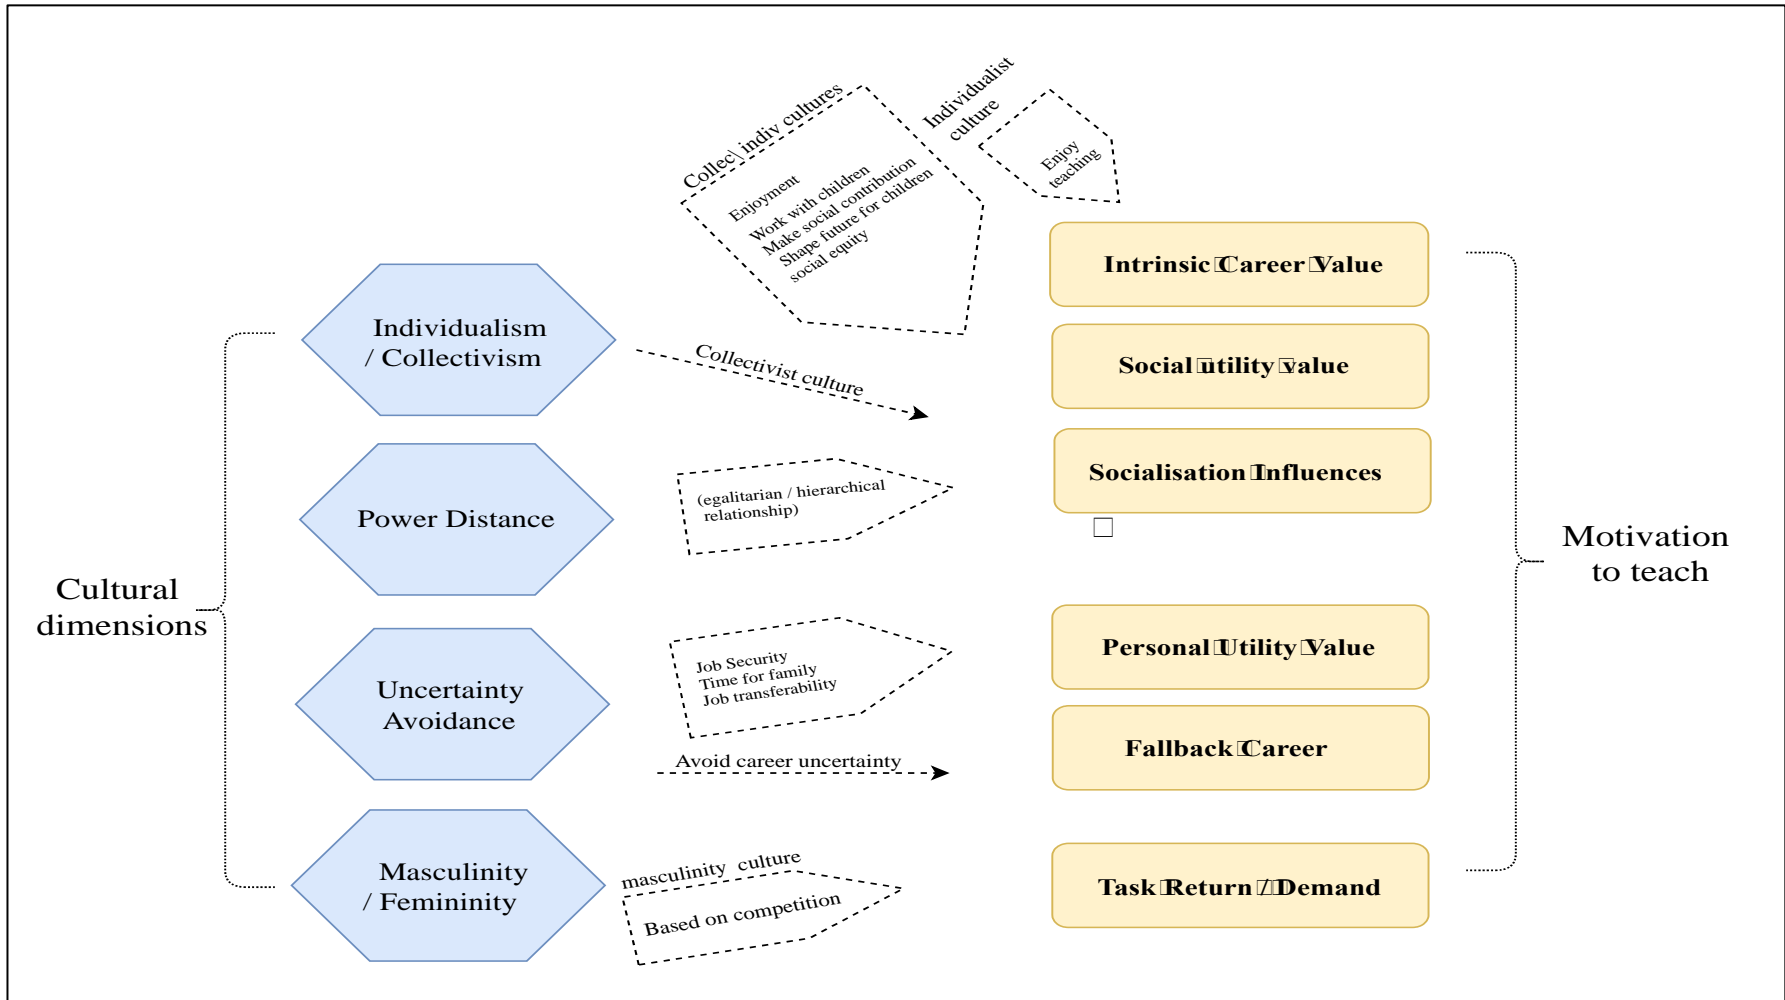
Collec\ indiv cultures

Enjoyment
Work with children
Make social contribution
Shape future for children
social equity

Individualist culture

Enjoy teaching

Intrinsic Career Value

Social utility Value

Socialisation Influences

Personal Utility Value

Fallback Career

Task Return / Demand

Motivation to teach

Cultural dimensions

Individualism / Collectivism

Collectivist culture

Power Distance

(egalitarian / hierarchical relationship)

Uncertainty Avoidance

Job Security
Time for family
Job transferability

Avoid career uncertainty

Masculinity / Femininity

masculinity culture

Based on competition